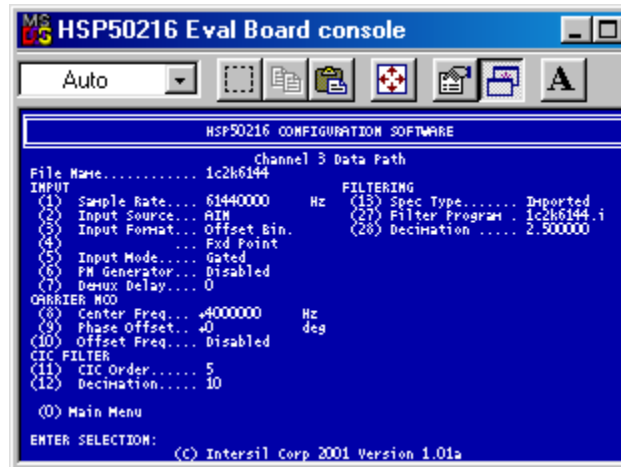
MS DOS HSP50216 Eval Board console

Auto

A

HSP50216 CONFIGURATION SOFTWARE

Channel 3 Data Path

File Name............ 1c2k6144

INPUT
(1) Sample Rate.... 61440000 Hz
(2) Input Source.... AIN
(3) Input Format... Offset Bin.
(4) ... Fxd Point
(5) Input Mode..... Gated
(6) PN Generator... Disabled
(7) Demux Delay.... 0

CARRIER NCO
(8) Center Freq... +4000000 Hz
(9) Phase Offset.. +0 deg
(10) Offset Freq.... Disabled

CIC FILTER
(11) CIC Order...... 5
(12) Decimation...... 10

FILTERING
(13) Spec Type....... Imported
(27) Filter Program . 1c2k6144.i
(28) Decimation ..... 2.500000

(0) Main Menu

ENTER SELECTION:

(C) Intersil Corp 2001 Version 1.01a